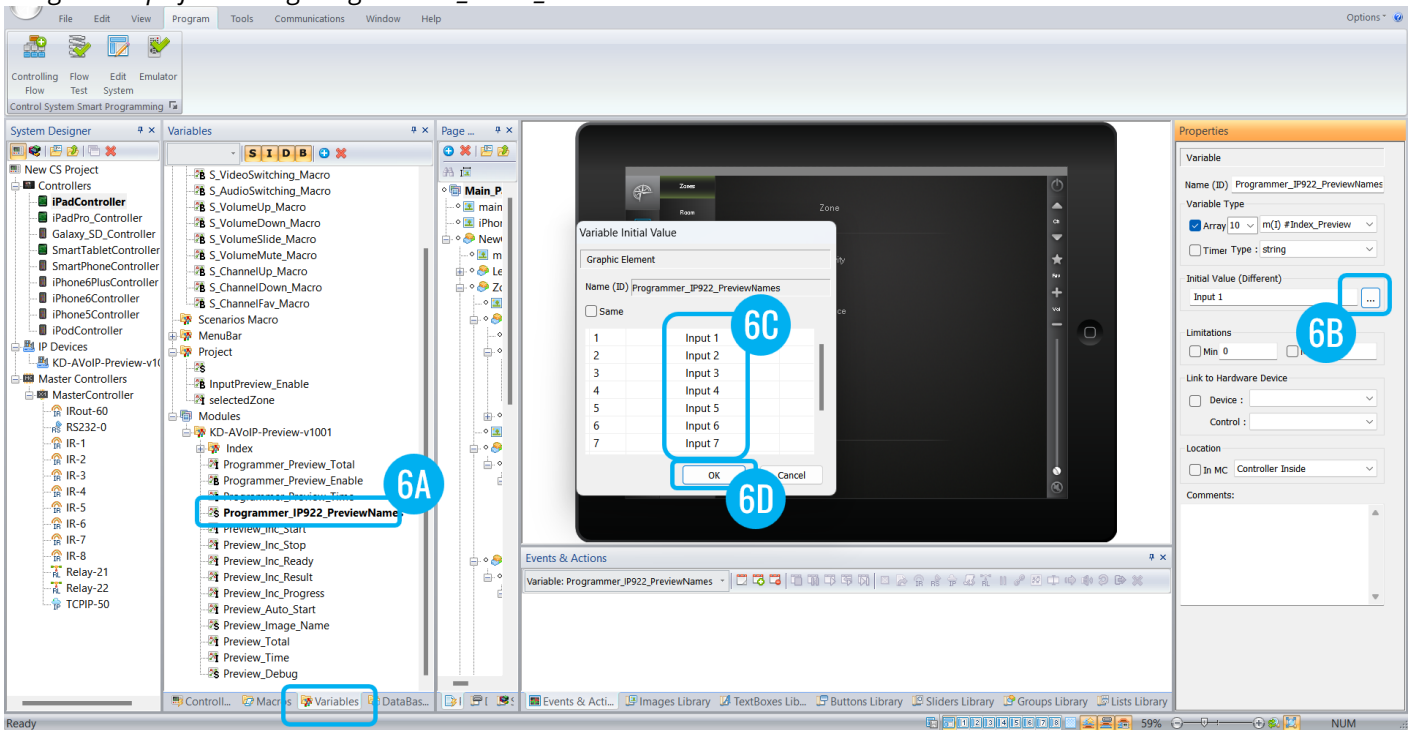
File Edit View Program Tools Communications Window Help
Options

Controlling Flow
Flow Test
Edit System
Emulator
Control System Smart Programming

System Designer
New CS Project
Controllers
iPadController
iPadPro_Controller
Galaxy_SD_Controller
SmartTabletController
SmartPhoneController
iPhone6PlusController
iPhone6Controller
iPhone5Controller
iPodController
IP Devices
KD-AVoIP-Preview-v10
Master Controllers
MasterController
IRout-60
RS232-0
IR-1
IR-2
IR-3
IR-4
IR-5
IR-6
IR-7
IR-8
Relay-21
Relay-22
TCPIP-50

Variables
S I D B
S_VideoSwitching_Macro
S_AudioSwitching_Macro
S_VolumeUp_Macro
S_VolumeDown_Macro
S_VolumeSlide_Macro
S_VolumeMute_Macro
S_ChannelUp_Macro
S_ChannelDown_Macro
S_ChannelFav_Macro
Scenarios Macro
MenuBar
Project
S
InputPreview_Enable
selectedZone
Modules
KD-AVoIP-Preview-v1001
Index
Programmer_Preview_Total
Programmer_Preview_Enable
Programmer_Preview_Time
Programmer_IP922_PreviewName
Preview_Inc_Start
Preview_Inc_Stop
Preview_Inc_Ready
Preview_Inc_Result
Preview_Inc_Progress
Preview_Auto_Start
Preview_Image_Name
Preview_Total
Preview_Time
Preview_Debug

6A

Page ...
Main_P
main
iPhor
New
Le
Zo

Zones
Room
Zone

Variable Initial Value
Graphic Element
Name (ID) Programmer_IP922_PreviewNames
Same

| 1 | Input 1 |
|---|---|
| 2 | Input 2 |
| 3 | Input 3 |
| 4 | Input 4 |
| 5 | Input 5 |
| 6 | Input 6 |
| 7 | Input 7 |

6C
OK Cancel
6D

Properties
Variable
Name (ID) Programmer_IP922_PreviewNames
Variable Type
Array 10 m(I) #Index_Preview
Timer Type : string
Initial Value (Different)
Input 1
...
6B
Limitations
Min 0
Link to Hardware Device
Device :
Control :
Location
In MC Controller Inside
Comments:

Events & Actions
Variable: Programmer_IP922_PreviewNames

Controll... Macros Variables DataBas...
Events & Acti... Images Library TextBoxes Lib... Buttons Library Sliders Library Groups Library Lists Library

Ready
59%
NUM